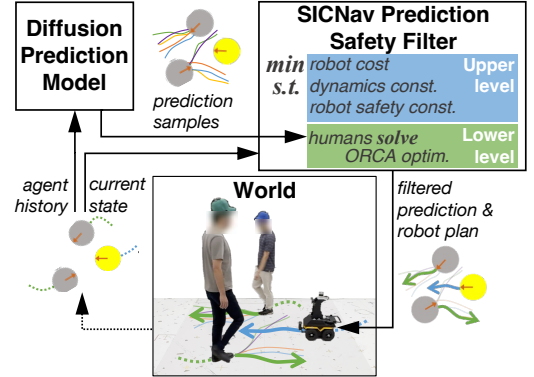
Diffusion Prediction Model

prediction samples

SICNav Prediction Safety Filter

min
s.t.

robot cost
dynamics const.
robot safety const.

Upper level

humans solve ORCA optim.

Lower level

agent history

current state

World

filtered prediction & robot plan